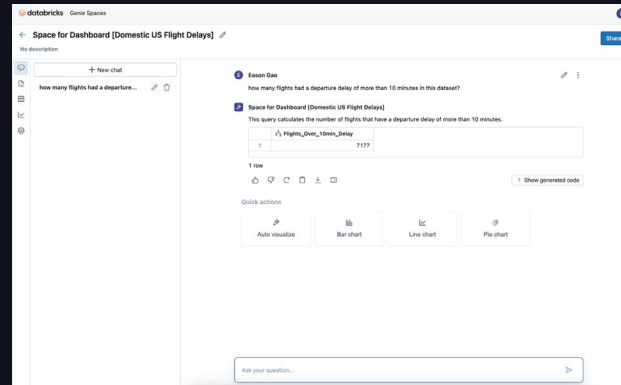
databricks Genie Spaces

Space for Dashboard [Domestic US Flight Delays]

No description

Share

+ New chat

how many flights had a departure...

Eason Gao

how many flights had a departure delay of more than 10 minutes in this dataset?

Space for Dashboard [Domestic US Flight Delays]

This query calculates the number of flights that have a departure delay of more than 10 minutes.

| | Flights_Over_10min_Delay |
|---|---|
| 1 | 7177 |

1 row

Show generated code

Quick actions

Auto visualize

Bar chart

Line chart

Pie chart

Ask your question...